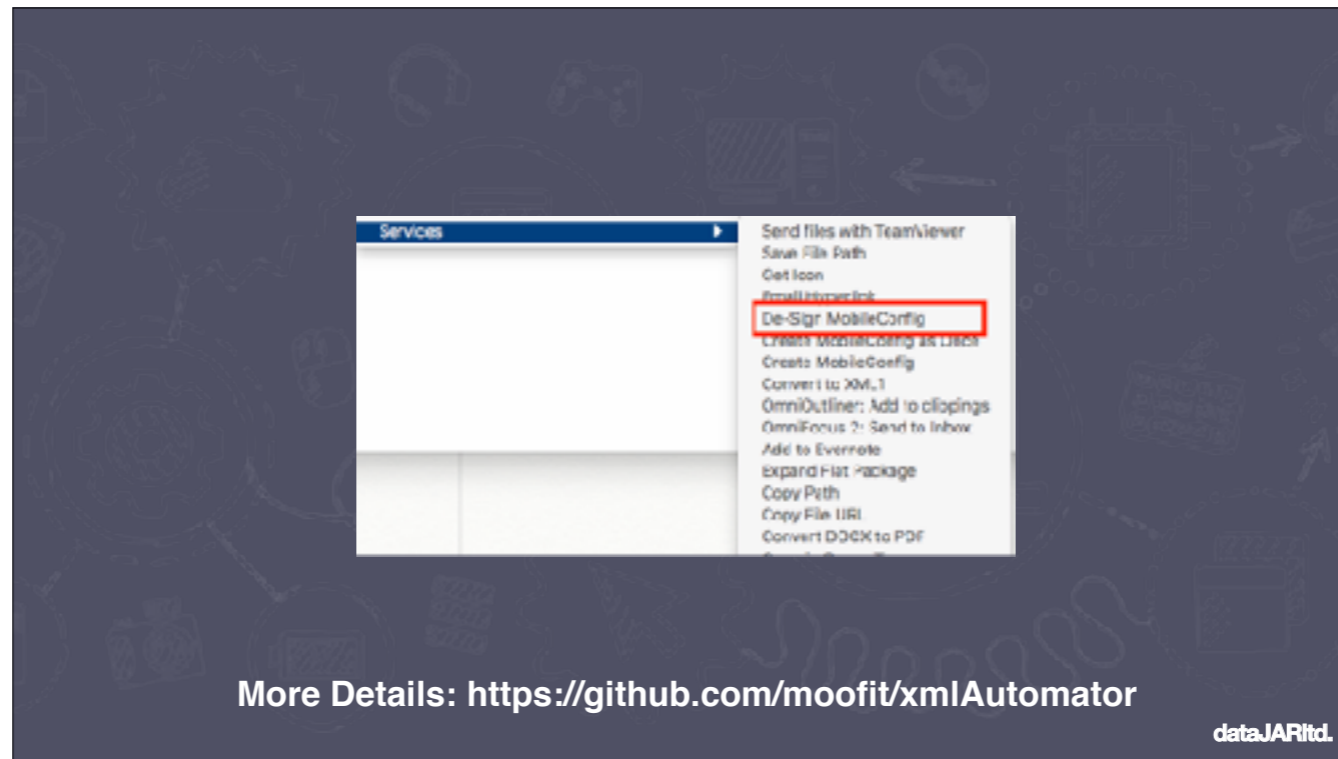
Services

Send files with TeamViewer
Save File Path
Get Icon
Email Hyperlink
De-Sign MobileConfig
Create MobileConfig as Desk
Create MobileConfig
Convert to XML1
OmniOutliner: Add to clippings
OmniFocus 2: Send to Inbox
Add to Evernote
Expand Flat Package
Copy Path
Copy File URL
Convert DOCX to PDF
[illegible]

More Details: https://github.com/moofit/xmlAutomator

dataJARltd.